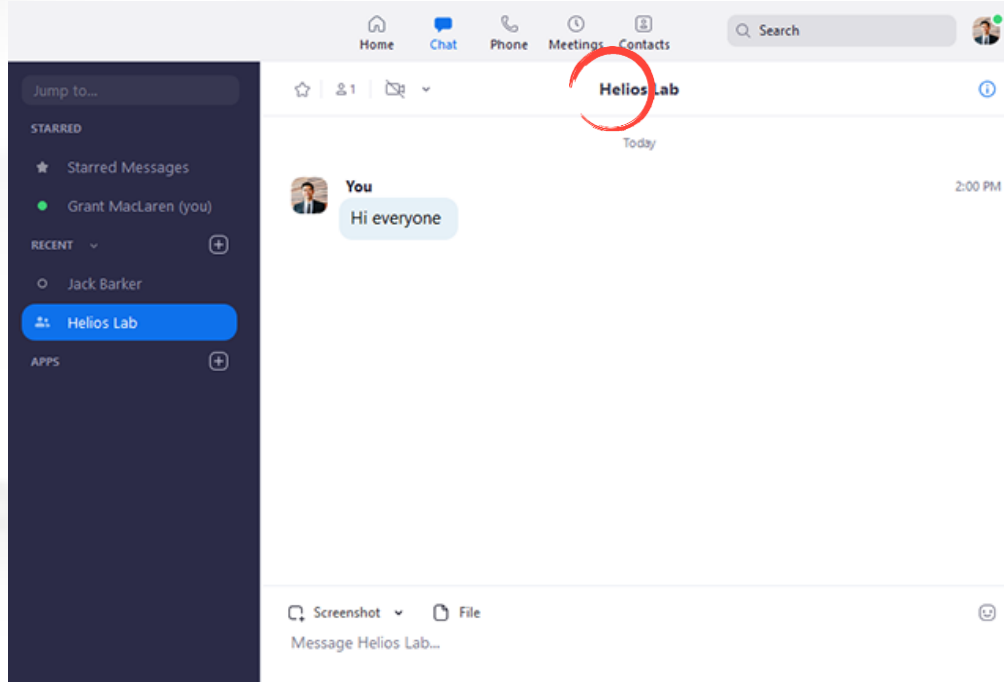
Home Chat Phone Meetings Contacts

Search

Jump to...

STARRED

Starred Messages

Grant MacLaren (you)

RECENT

Jack Barker

Helios Lab

APPS

1

Helios Lab

Today

You

2:00 PM

Hi everyone

Screenshot

File

Message Helios Lab...